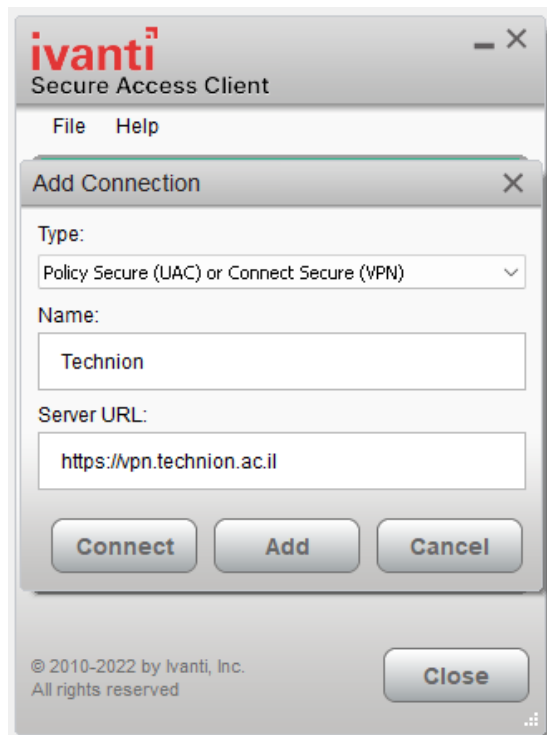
ivanti
Secure Access Client

File Help

Add Connection

Type:

Policy Secure (UAC) or Connect Secure (VPN)

Name:

Technion

Server URL:

https://vpn.technion.ac.il

Connect Add Cancel

© 2010-2022 by Ivanti, Inc.
All rights reserved

Close